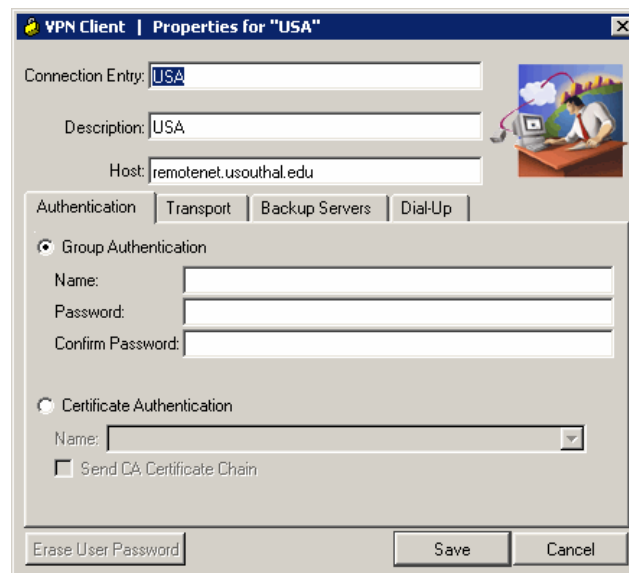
VPN Client | Properties for "USA"

Connection Entry: USA

Description: USA

Host: remotenet.usouthal.edu

Authentication | Transport | Backup Servers | Dial-Up

Group Authentication

Name:

Password:

Confirm Password:

Certificate Authentication

Name:

Send CA Certificate Chain

Erase User Password

Save

Cancel